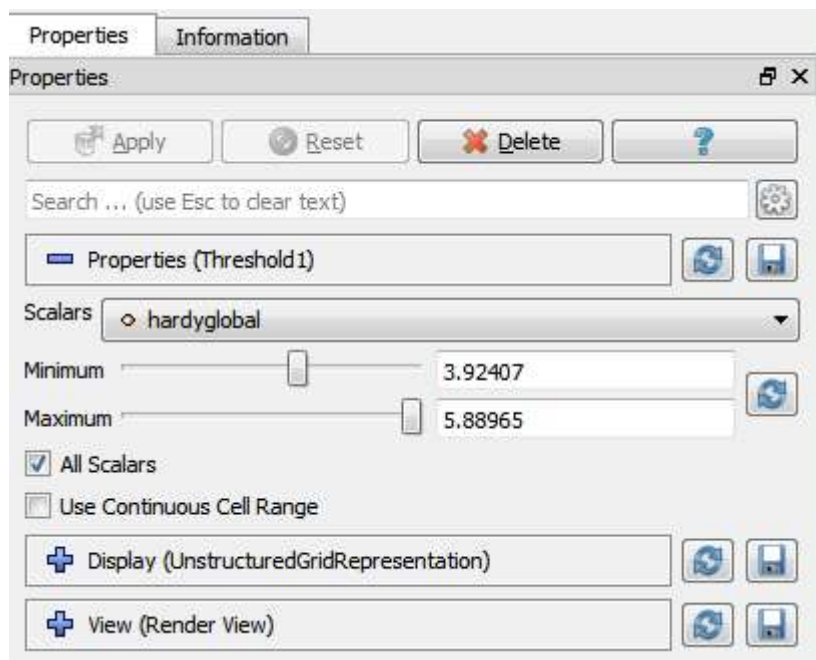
Properties Information

Properties

Apply Reset Delete ?

Search ... (use Esc to clear text)

Properties (Threshold1)

Scalars hardyglobal

Minimum 3.92407

Maximum 5.88965

All Scalars

Use Continuous Cell Range

Display (UnstructuredGridRepresentation)

View (Render View)